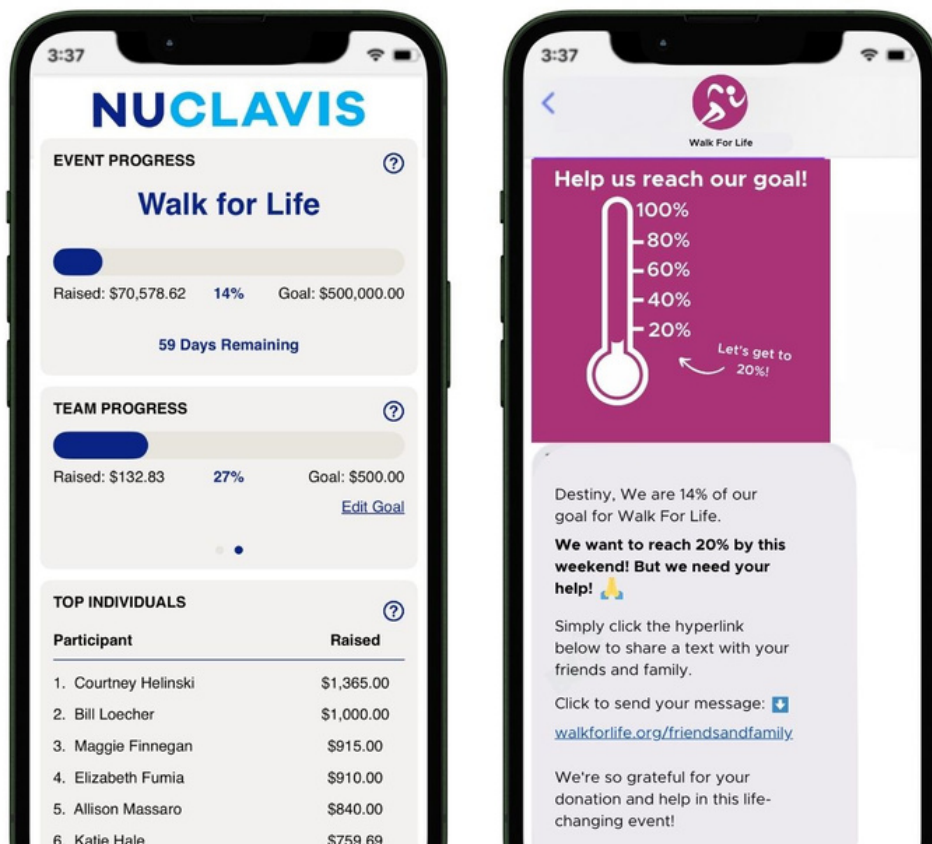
3:37

NUCLAVIS

EVENT PROGRESS

?

Walk for Life

Raised: $70,578.62 14% Goal: $500,000.00

59 Days Remaining

TEAM PROGRESS

?

Raised: $132.83 27% Goal: $500.00

Edit Goal

TOP INDIVIDUALS

?

| Participant | Raised |
|---|---|
| 1. Courtney Helinski | $1,365.00 |
| 2. Bill Loecher | $1,000.00 |
| 3. Maggie Finnegan | $915.00 |
| 4. Elizabeth Fumia | $910.00 |
| 5. Allison Massaro | $840.00 |
| 6. Katie Hale | $759.69 |

3:37

<

Walk For Life

Help us reach our goal!

100%
80%
60%
40%
20%

Let's get to 20%!

Destiny, We are 14% of our goal for Walk For Life.

**We want to reach 20% by this weekend! But we need your help!** 🙏

Simply click the hyperlink below to share a text with your friends and family.

Click to send your message: ⬇️

walkforlife.org/friendsandfamily

We're so grateful for your donation and help in this life-changing event!